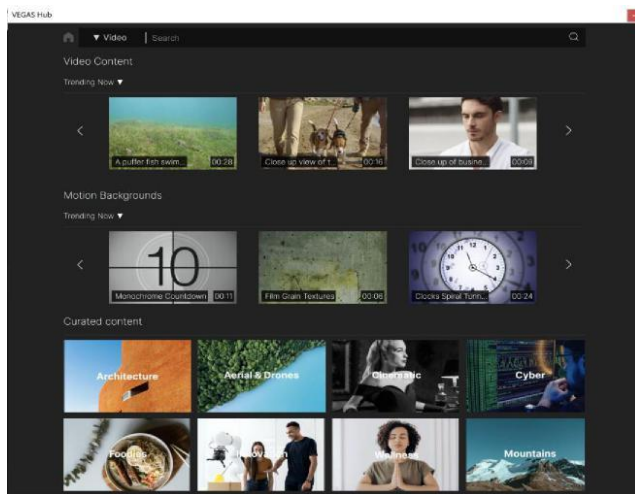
VEGAS Hub

▼ Video | Search

Video Content

Trending Now ▼

A puffer fish swim... 00:28
Close up view of t... 00:16
Close up of busine... 00:09

Motion Backgrounds

Trending Now ▼

10
Monochrome Countdown 00:11
Film Grain Textures 00:06
Clocks Spiral Tunn... 00:24

Curated content

Architecture
Aerial & Drones
Cinematic
Cyber
Foodies
Innovation
Wellness
Mountains